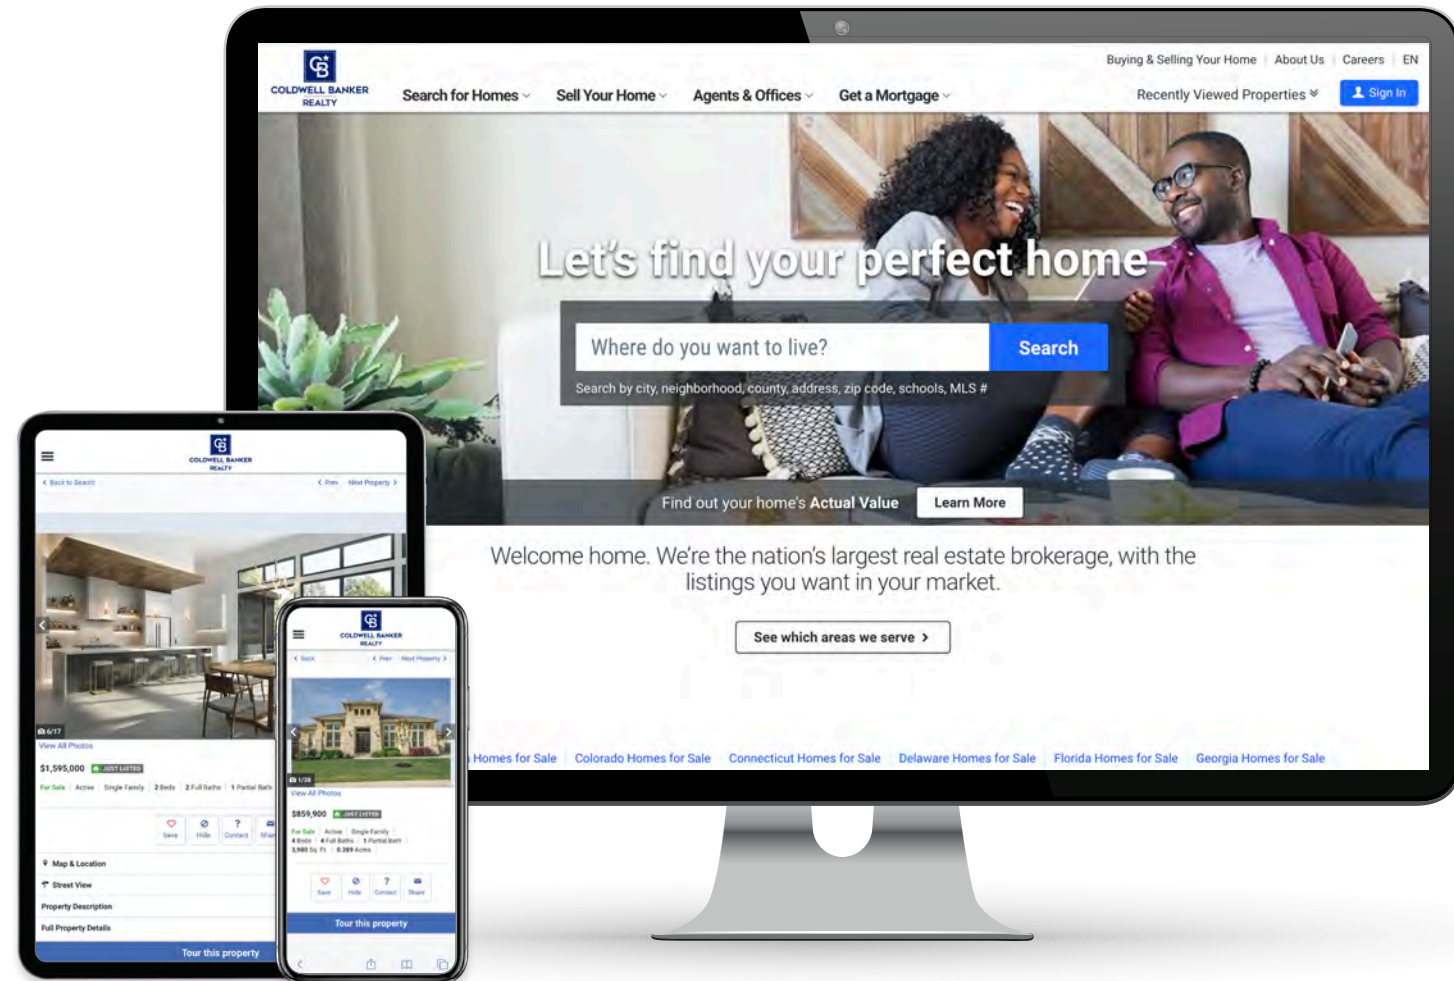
CB COLDWELL BANKER REALTY

Buying & Selling Your Home | About Us | Careers | EN

Search for Homes Sell Your Home Agents & Offices Get a Mortgage

Recently Viewed Properties Sign In

Let's find your perfect home

Where do you want to live? Search

Search by city, neighborhood, county, address, zip code, schools, MLS #

Find out your home's Actual Value Learn More

Welcome home. We're the nation's largest real estate brokerage, with the listings you want in your market.

See which areas we serve ›

Homes for Sale Colorado Homes for Sale Connecticut Homes for Sale Delaware Homes for Sale Florida Homes for Sale Georgia Homes for Sale

CB COLDWELL BANKER REALTY

‹ Back to Search ‹ Prev Next Property ›

6/17

View All Photos

$1,595,000 JUST LISTED

For Sale | Active | Single Family | 2 Beds | 2 Full Baths | 1 Partial Bath

Save Hide Contact Share

Map & Location

Street View

Property Description

Full Property Details

Tour this property

CB COLDWELL BANKER REALTY

‹ Back ‹ Prev Next Property ›

1/36

View All Photos

$859,900 JUST LISTED

For Sale | Active | Single Family | 4 Beds | 4 Full Baths | 1 Partial Bath 3,980 Sq. Ft. | 0.389 Acres

Save Hide Contact Share

Tour this property